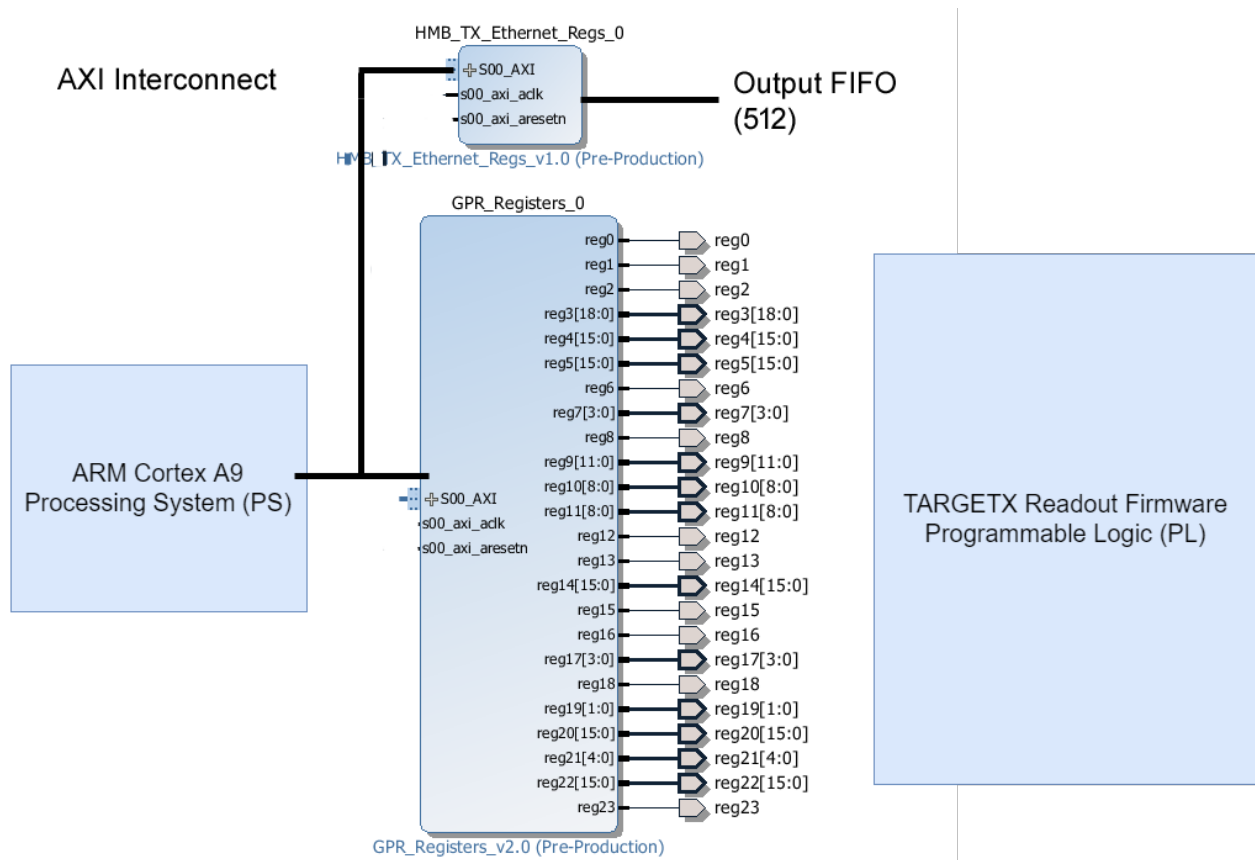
HMB_TX_Ethernet_Regs_0

AXI Interconnect

S00_AXI
s00_axi_aclk
s00_axi_aresetn

Output FIFO (512)

HMB_TX_Ethernet_Regs_v1.0 (Pre-Production)

GPR_Registers_0

reg0
reg1
reg2
reg3[18:0]
reg4[15:0]
reg5[15:0]
reg6
reg7[3:0]
reg8
reg9[11:0]
reg10[8:0]
reg11[8:0]
reg12
reg13
reg14[15:0]
reg15
reg16
reg17[3:0]
reg18
reg19[1:0]
reg20[15:0]
reg21[4:0]
reg22[15:0]
reg23

reg0
reg1
reg2
reg3[18:0]
reg4[15:0]
reg5[15:0]
reg6
reg7[3:0]
reg8
reg9[11:0]
reg10[8:0]
reg11[8:0]
reg12
reg13
reg14[15:0]
reg15
reg16
reg17[3:0]
reg18
reg19[1:0]
reg20[15:0]
reg21[4:0]
reg22[15:0]
reg23

ARM Cortex A9 Processing System (PS)

S00_AXI
s00_axi_aclk
s00_axi_aresetn

TARGETX Readout Firmware Programmable Logic (PL)

GPR_Registers_v2.0 (Pre-Production)